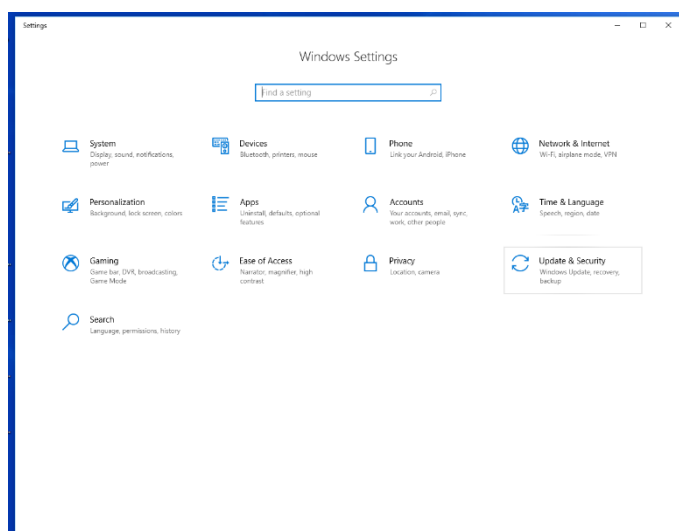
Settings

Windows Settings

Find a setting

System
Display, sound, notifications, power

Devices
Bluetooth, printers, mouse

Phone
Link your Android, iPhone

Network & Internet
Wi-Fi, airplane mode, VPN

Personalization
Background, lock screen, colors

Apps
Uninstall, defaults, optional features

Accounts
Your accounts, email, sync, work, other people

Time & Language
Speech, region, date

Gaming
Game bar, DVR, broadcasting, Game Mode

Ease of Access
Narrator, magnifier, high contrast

Privacy
Location, camera

Update & Security
Windows Update, recovery, backup

Search
Language, permissions, history